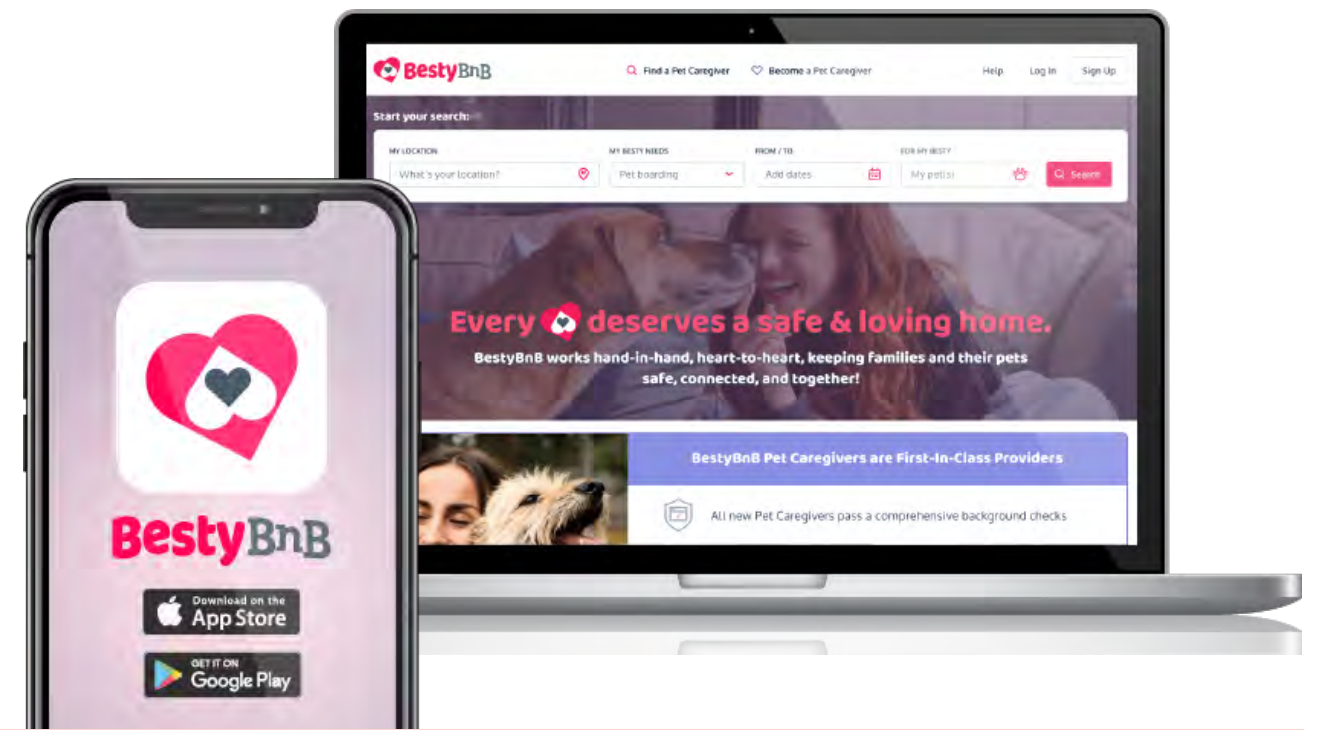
BestyBnB

Find a Pet Caregiver

Become a Pet Caregiver

Help

Log In

Sign Up

Start your search:

MY LOCATION

What's your location?

MY BESTY NEEDS

Pet boarding

FROM / TO

Add dates

FOR MY BESTY

My pet(s)

Search

Every deserves a safe & loving home.

BestyBnB works hand-in-hand, heart-to-heart, keeping families and their pets safe, connected, and together!

BestyBnB Pet Caregivers are First-In-Class Providers

All new Pet Caregivers pass a comprehensive background checks

BestyBnB

Download on the App Store

GET IT ON Google Play